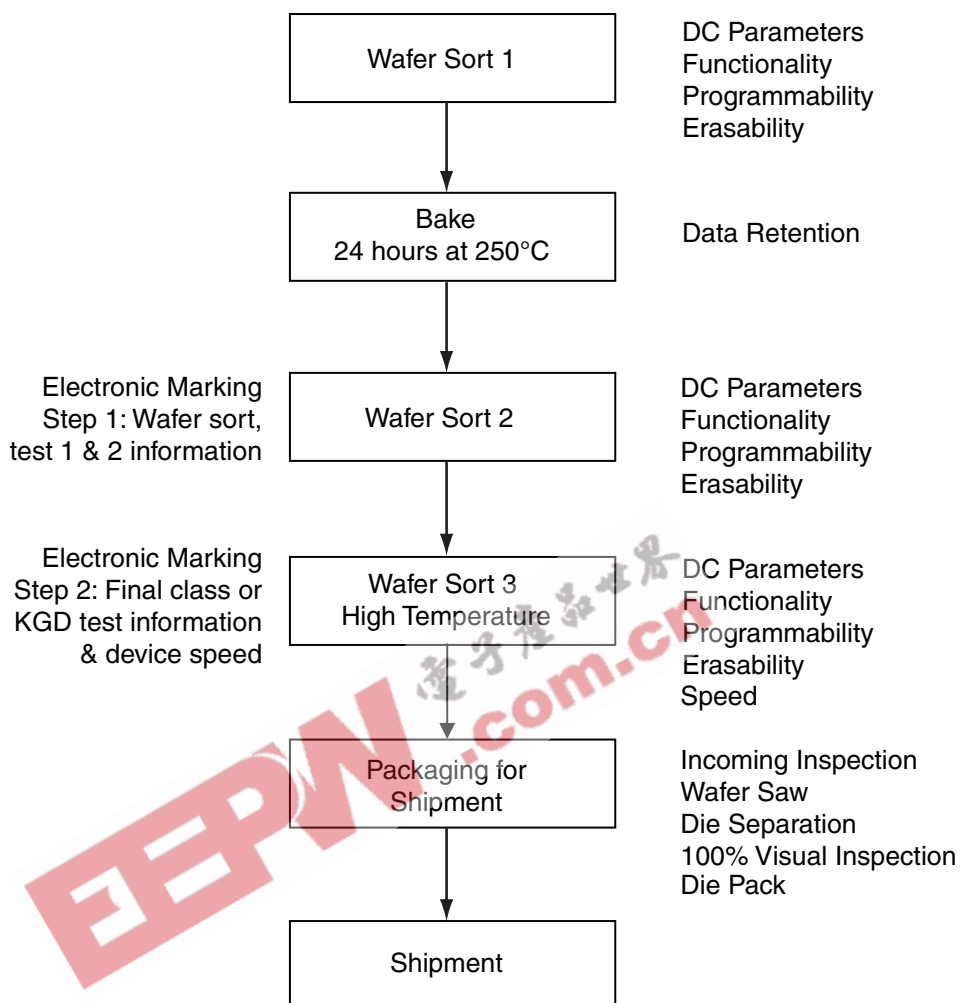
Wafer Sort 1

DC Parameters
Functionality
Programmability
Erasability

Bake
24 hours at 250°C

Data Retention

Electronic Marking
Step 1: Wafer sort,
test 1 & 2 information

Wafer Sort 2

DC Parameters
Functionality
Programmability
Erasability

Electronic Marking
Step 2: Final class or
KGD test information
& device speed

Wafer Sort 3
High Temperature

DC Parameters
Functionality
Programmability
Erasability
Speed

Packaging for
Shipment

Incoming Inspection
Wafer Saw
Die Separation
100% Visual Inspection
Die Pack

Shipment

电子产品世界
EEPW.com.cn